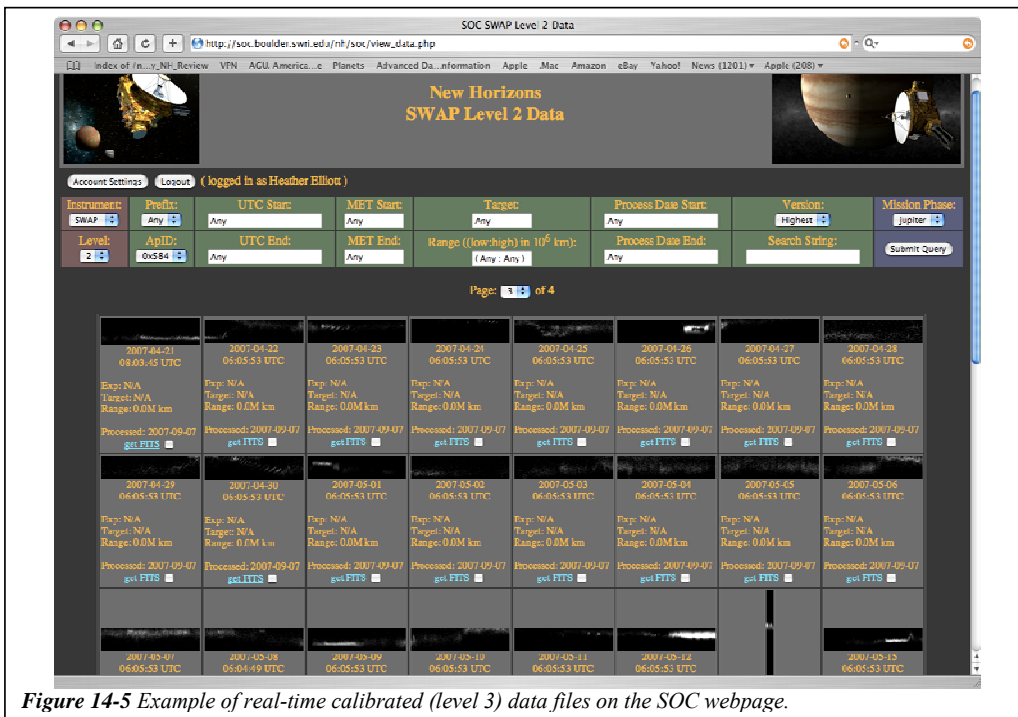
SOC SWAP Level 2 Data

http://soc.boulder.swri.edu/nh/soc/view_data.php

Index of /n...y_NH_Review VPN AGU: America...e Planets Advanced Da...nformation Apple .Mac Amazon eBay Yahoo! News (1201) ▾ Apple (208) ▾

New Horizons
SWAP Level 2 Data

Account Settings Logout (logged in as Heather Elliott)

| Instrument: SWAP | Prefix: Any | UTC Start: | MET Start: Any | Target: Any | Process Date Start: Any | Version: Highest | Mission Phase: Jupiter |
|---|---|---|---|---|---|---|---|
| Level: 2 | ApID: 0x584 | UTC End: Any | MET End: Any | Range ((low:high) in $10^6$ km): ( Any : Any ) | Process Date End: Any | Search String: | Submit Query |

Page: 3 of 4

| 2007-04-21 08:03:45 UTC | 2007-04-22 06:05:53 UTC | 2007-04-23 06:05:53 UTC | 2007-04-24 06:05:53 UTC | 2007-04-25 06:05:53 UTC | 2007-04-26 06:05:53 UTC | 2007-04-27 06:05:53 UTC | 2007-04-28 06:05:53 UTC |
|---|---|---|---|---|---|---|---|
| Exp: N/A Target: N/A Range: 0.0M km Processed: 2007-09-07 get FITS | Exp: N/A Target: N/A Range: 0.0M km Processed: 2007-09-07 get FITS | Exp: N/A Target: N/A Range: 0.0M km Processed: 2007-09-07 get FITS | Exp: N/A Target: N/A Range: 0.0M km Processed: 2007-09-07 get FITS | Exp: N/A Target: N/A Range: 0.0M km Processed: 2007-09-07 get FITS | Exp: N/A Target: N/A Range: 0.0M km Processed: 2007-09-07 get FITS | Exp: N/A Target: N/A Range: 0.0M km Processed: 2007-09-07 get FITS | Exp: N/A Target: N/A Range: 0.0M km Processed: 2007-09-07 get FITS |
| 2007-04-29 06:05:53 UTC | 2007-04-30 06:05:53 UTC | 2007-05-01 06:05:53 UTC | 2007-05-02 06:05:53 UTC | 2007-05-03 06:05:53 UTC | 2007-05-04 06:05:53 UTC | 2007-05-05 06:05:53 UTC | 2007-05-06 06:05:53 UTC |
| Exp: N/A Target: N/A Range: 0.0M km Processed: 2007-09-07 get FITS | Exp: N/A Target: N/A Range: 0.0M km Processed: 2007-09-07 get FITS | Exp: N/A Target: N/A Range: 0.0M km Processed: 2007-09-07 get FITS | Exp: N/A Target: N/A Range: 0.0M km Processed: 2007-09-07 get FITS | Exp: N/A Target: N/A Range: 0.0M km Processed: 2007-09-07 get FITS | Exp: N/A Target: N/A Range: 0.0M km Processed: 2007-09-07 get FITS | Exp: N/A Target: N/A Range: 0.0M km Processed: 2007-09-07 get FITS | Exp: N/A Target: N/A Range: 0.0M km Processed: 2007-09-07 get FITS |
| 2007-05-07 06:05:53 UTC | 2007-05-08 06:04:49 UTC | 2007-05-09 06:05:53 UTC | 2007-05-10 06:05:53 UTC | 2007-05-11 06:05:53 UTC | 2007-05-12 06:05:53 UTC | | 2007-05-13 06:05:53 UTC |

Figure 14-5 Example of real-time calibrated (level 3) data files on the SOC webpage.